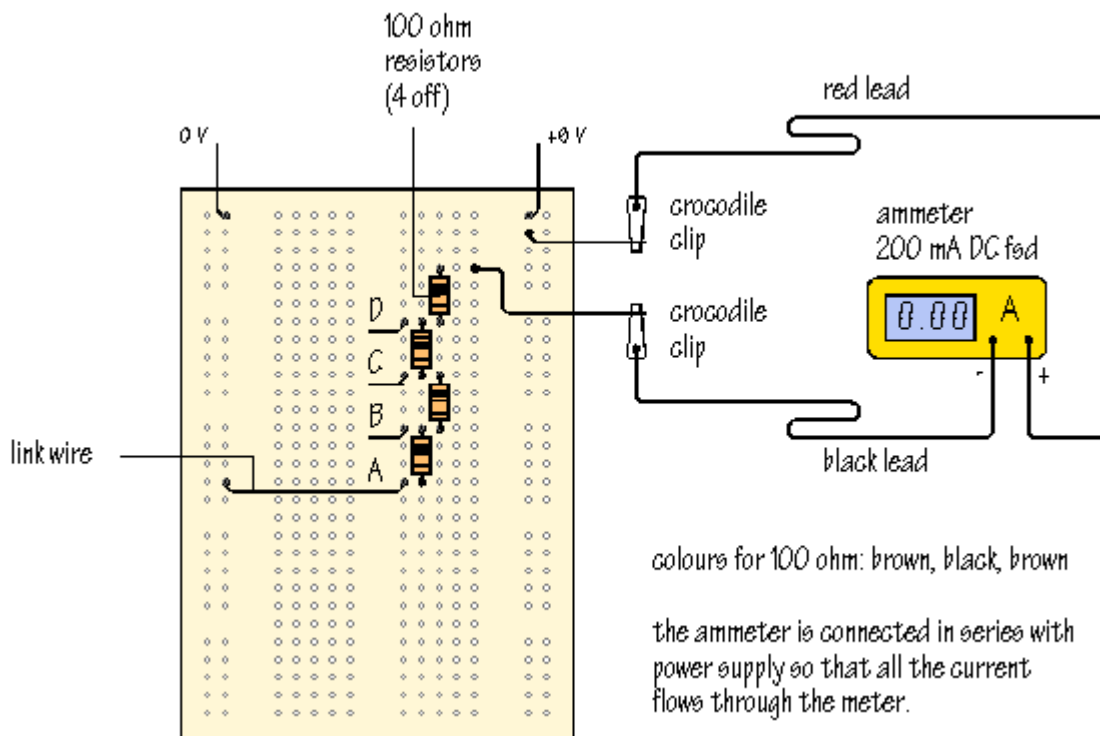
100 ohm resistors (4 off)

0 V

+6 V

red lead

crocodile clip

ammeter 200 mA DC fsd

0.00 A

crocodile clip

-

+

D

C

B

A

link wire

black lead

colours for 100 ohm: brown, black, brown

the ammeter is connected in series with power supply so that all the current flows through the meter.